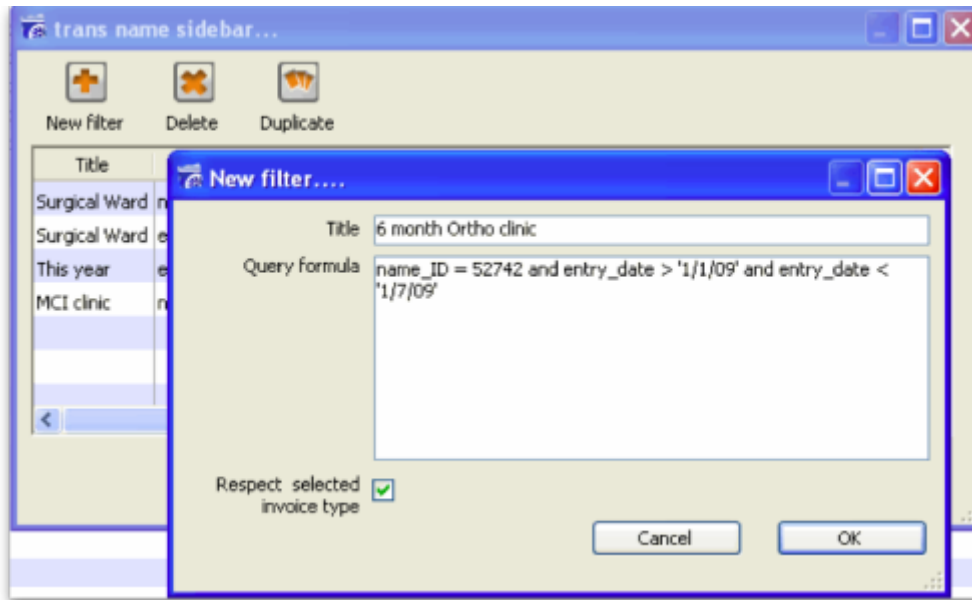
trans name sidebar...

New filter
Delete
Duplicate

Title
Surgical Ward
Surgical Ward
This year
MCI clinic

New filter....

Title 6 month Ortho clinic

Query formula name_ID = 52742 and entry_date > '1/1/09' and entry_date < '1/7/09'

Respect selected invoice type

Cancel
OK